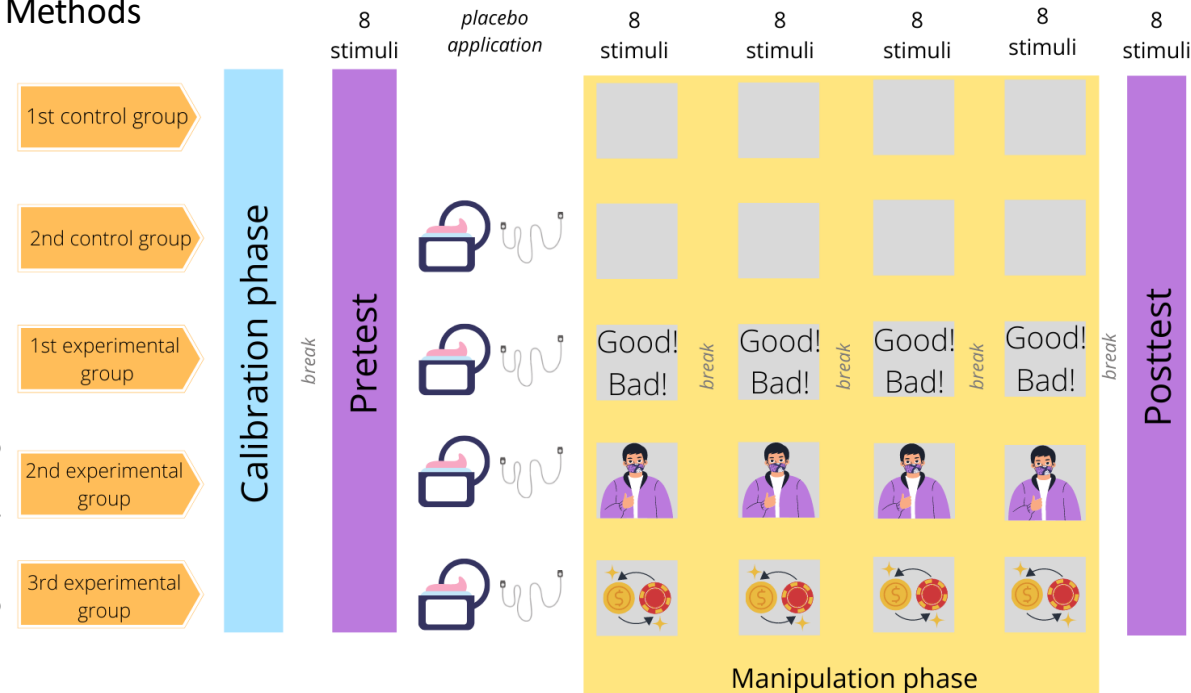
Methods

8 stimuli

placebo application

8 stimuli

8 stimuli

8 stimuli

8 stimuli

8 stimuli

1st control group

2nd control group

1st experimental group

2nd experimental group

3rd experimental group

Calibration phase

break

Pretest

Good! Bad!

break

Good! Bad!

break

Good! Bad!

break

Good! Bad!

break

Posttest

Manipulation phase